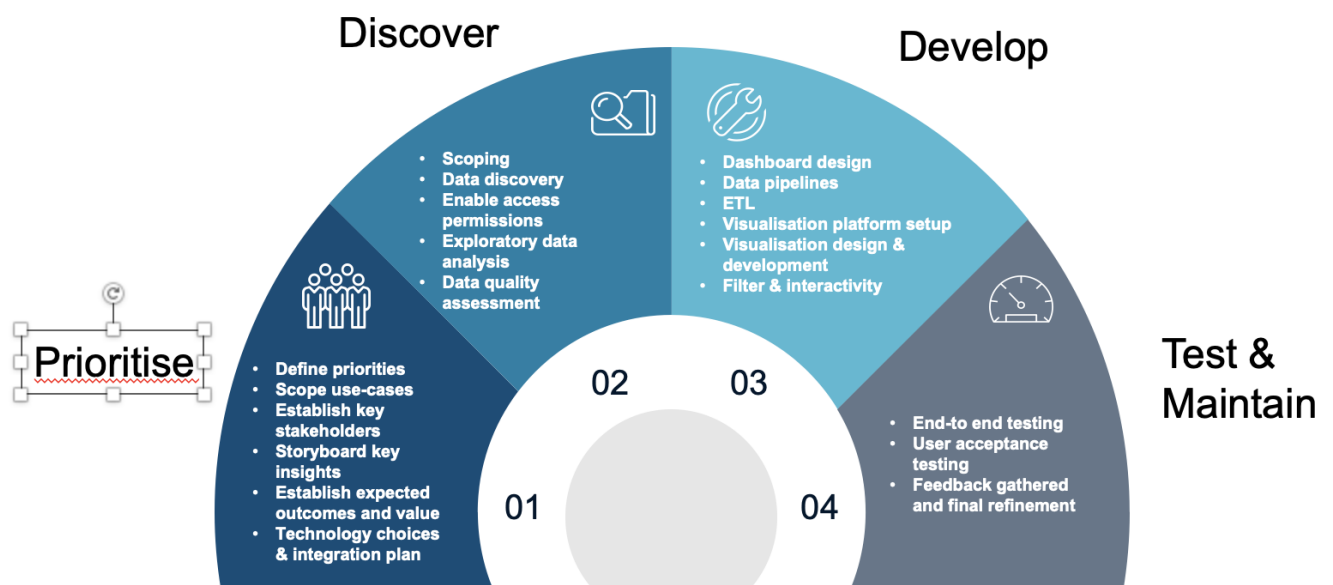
Discover

Develop

Prioritise

Test & Maintain

- Scoping
- Data discovery
- Enable access permissions
- Exploratory data analysis
- Data quality assessment

- Dashboard design
- Data pipelines
- ETL
- Visualisation platform setup
- Visualisation design & development
- Filter & interactivity

- Define priorities
- Scope use-cases
- Establish key stakeholders
- Storyboard key insights
- Establish expected outcomes and value
- Technology choices & integration plan

- End-to end testing
- User acceptance testing
- Feedback gathered and final refinement

01

02

03

04